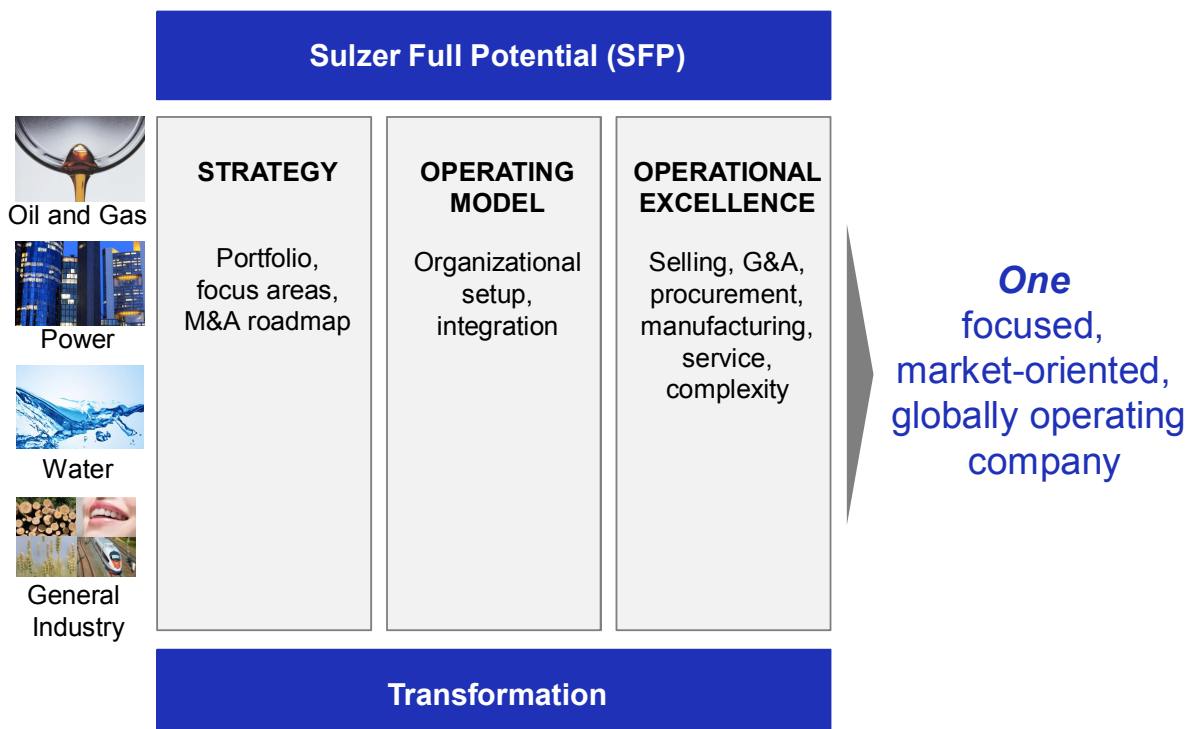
Sulzer Full Potential (SFP)

Oil and Gas

Power

Water

General Industry

STRATEGY

Portfolio, focus areas, M&A roadmap

OPERATING MODEL

Organizational setup, integration

OPERATIONAL EXCELLENCE

Selling, G&A, procurement, manufacturing, service, complexity

One focused, market-oriented, globally operating company

Transformation